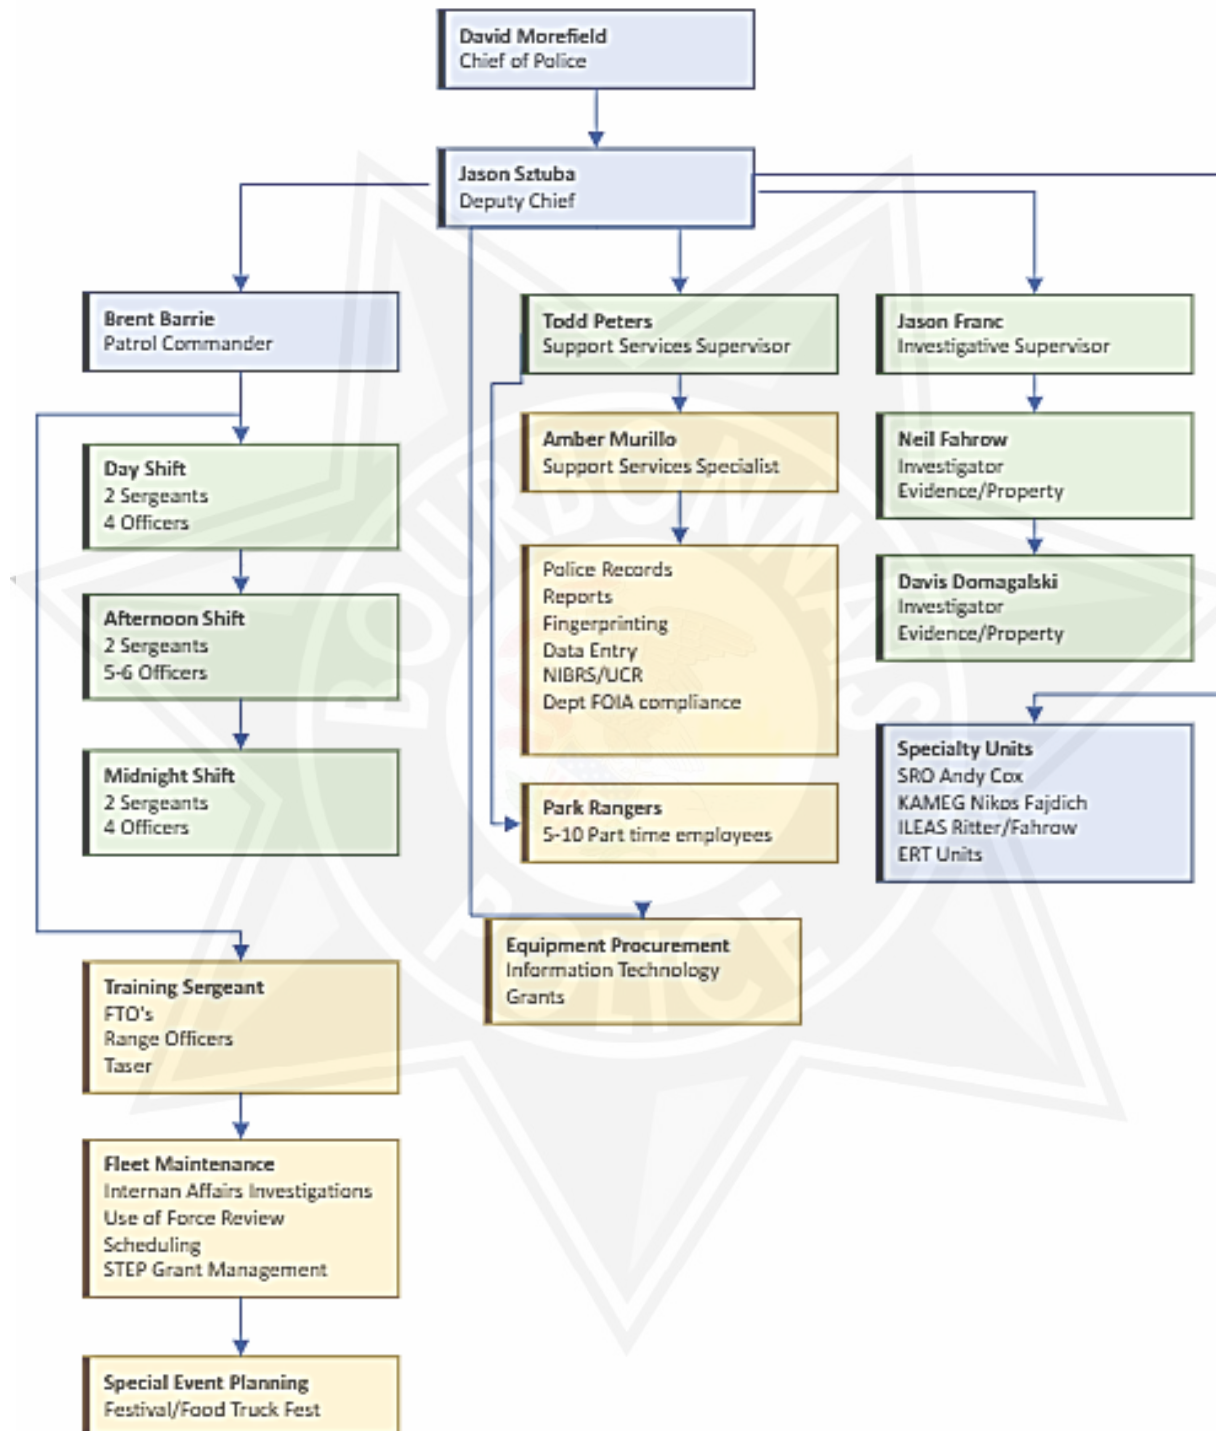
David Morefield
Chief of Police

Jason Sztuba
Deputy Chief

Brent Barrie
Patrol Commander

Day Shift
2 Sergeants
4 Officers

Afternoon Shift
2 Sergeants
5-6 Officers

Midnight Shift
2 Sergeants
4 Officers

Training Sergeant
FTO's
Range Officers
Taser

Fleet Maintenance
Internan Affairs Investigations
Use of Force Review
Scheduling
STEP Grant Management

Special Event Planning
Festival/Food Truck Fest

Todd Peters
Support Services Supervisor

Amber Murillo
Support Services Specialist

Police Records
Reports
Fingerprinting
Data Entry
NIBRS/UCR
Dept FOIA compliance

Park Rangers
5-10 Part time employees

Equipment Procurement
Information Technology
Grants

Jason Franc
Investigative Supervisor

Neil Fahrow
Investigator
Evidence/Property

Davis Domagalski
Investigator
Evidence/Property

Specialty Units
SRO Andy Cox
KAMEG Nikos Fajdich
ILEAS Ritter/Fahrow
ERT Units

BOURBONNAIS POLICE